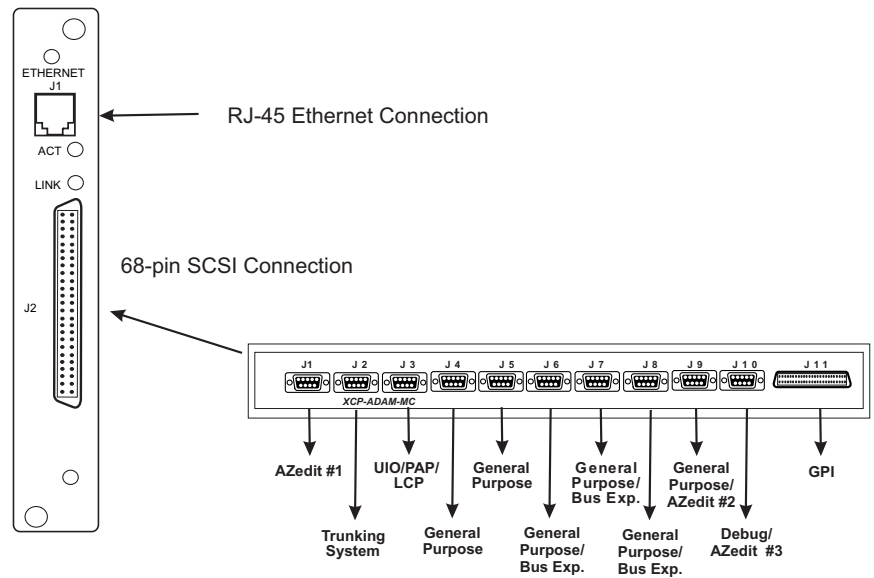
ETHERNET
J1
ACT
LINK
J2

RJ-45 Ethernet Connection

68-pin SCSI Connection

J1
J 2
J 3
J 4
J 5
J 6
J 7
J 8
J 9
J 1 0
J 1 1
XCP-ADAM-MC

AZedit #1
Trunking System
UIO/PAP/ LCP
General Purpose
General Purpose
General Purpose/ Bus Exp.
General Purpose/ Bus Exp.
General Purpose/ Bus Exp.
General Purpose/ AZedit #2
Debug/ AZedit #3
GPI